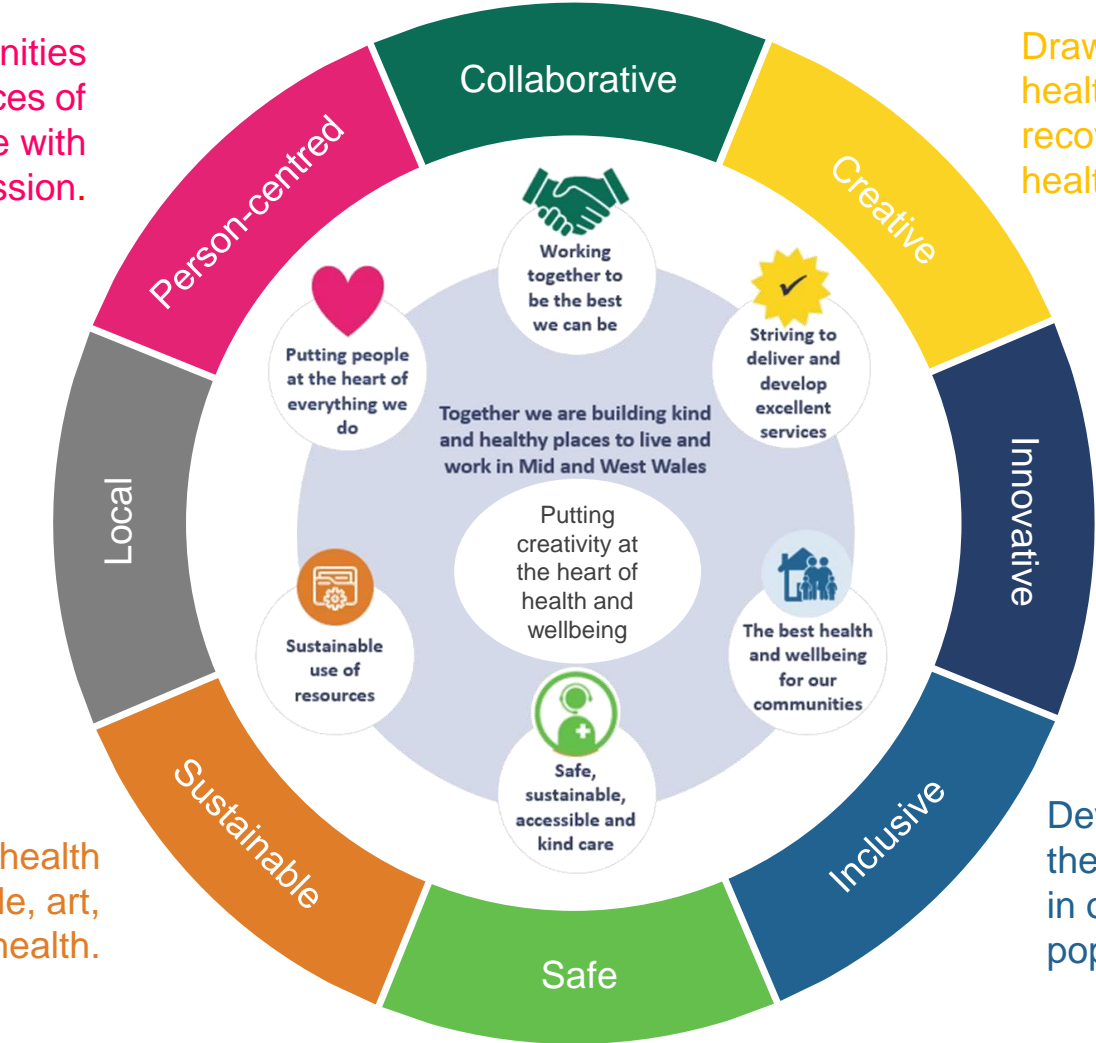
nities
ces of
e with
ssion.

Draw
healt
recov
healt

Collaborative

Creative

Innovative

Inclusive

Safe

Sustainable

Local

Person-centred

Working together to be the best we can be

Striving to deliver and develop excellent services

The best health and wellbeing for our communities

Safe, sustainable, accessible and kind care

Sustainable use of resources

Putting people at the heart of everything we do

Together we are building kind and healthy places to live and work in Mid and West Wales

Putting creativity at the heart of health and wellbeing

Dev
the
in c
pop

health
le, art,
health.